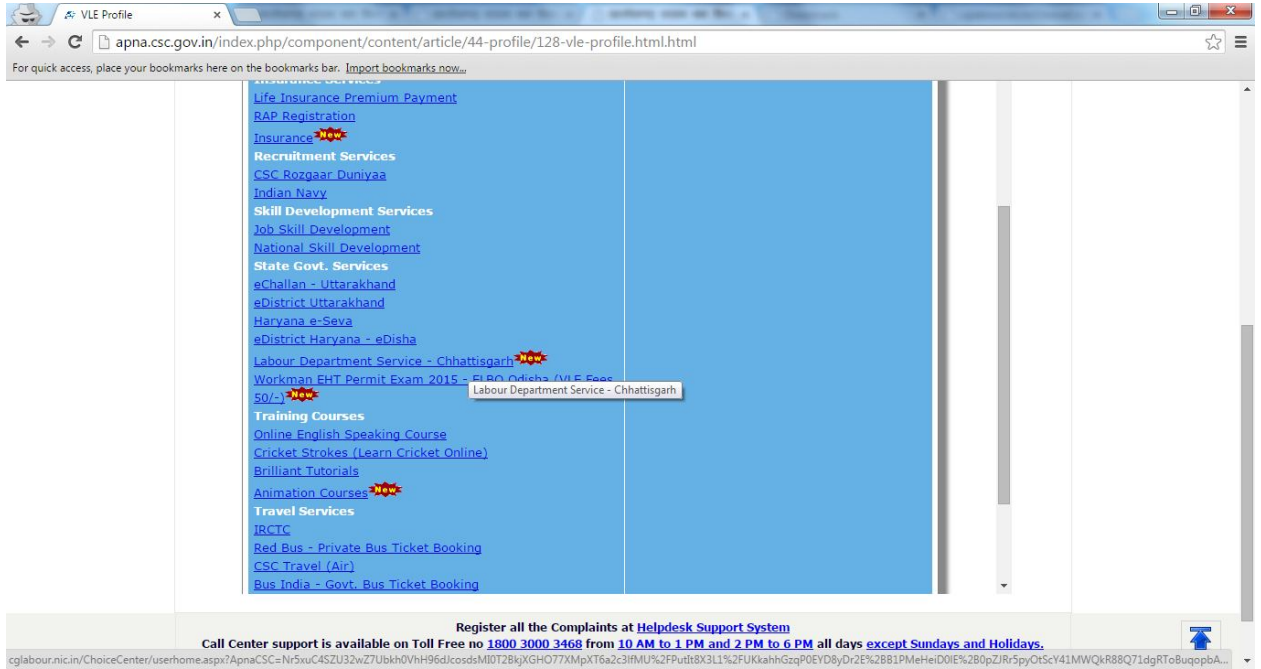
VLE Profile

apna.csc.gov.in/index.php/component/content/article/44-profile/128-vle-profile.html.html

For quick access, place your bookmarks here on the bookmarks bar. Import bookmarks now...

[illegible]
Life Insurance Premium Payment
RAP Registration
Insurance New
Recruitment Services
CSC Rozgaar Duniyaa
Indian Navy
Skill Development Services
Job Skill Development
National Skill Development
State Govt. Services
eChallan - Uttarakhand
eDistrict Uttarakhand
Haryana e-Seva
eDistrict Haryana - eDisha
Labour Department Service - Chhattisgarh New
Workman EHT Permit Exam 2015 - ELBO Odisha (VLE Fees 50/-) New
Labour Department Service - Chhattisgarh
Training Courses
Online English Speaking Course
Cricket Strokes (Learn Cricket Online)
Brilliant Tutorials
Animation Courses New
Travel Services
IRCTC
Red Bus - Private Bus Ticket Booking
CSC Travel (Air)
Bus India - Govt. Bus Ticket Booking

Register all the Complaints at Helpdesk Support System
Call Center support is available on Toll Free no 1800 3000 3468 from 10 AM to 1 PM and 2 PM to 6 PM all days except Sundays and Holidays.

cglabour.nic.in/ChoiceCenter/userhome.aspx?ApnaCSC=Nr5xuC4SZU32wZ7Ubkh0VhH96dJcosdsMI0T2BkjXGHO77XMpXT6a2c3lfMU%2FPutlt8X3L1%2FUKkahhGzqP0EYD8yDr2E%2B81PMeHeiD0IE%2B0pZJRr5pyOtScY41MWQkR88Q71dgRToBuqopbA...